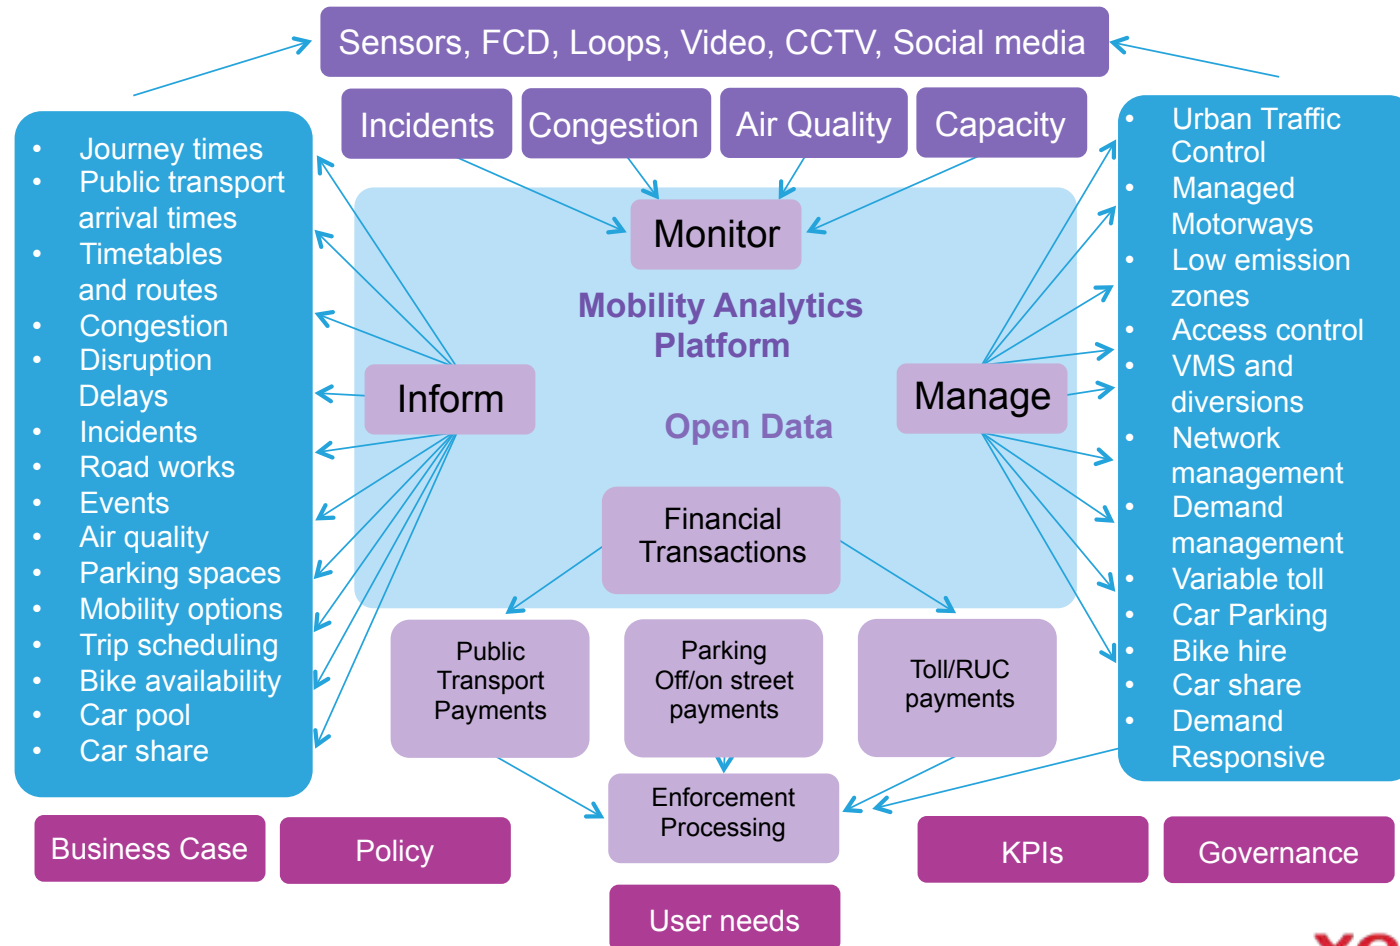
Sensors, FCD, Loops, Video, CCTV, Social media

Incidents | Congestion | Air Quality | Capacity

Monitor

- Journey times
- Public transport arrival times
- Timetables and routes
- Congestion
- Disruption Delays
- Incidents
- Road works
- Events
- Air quality
- Parking spaces
- Mobility options
- Trip scheduling
- Bike availability
- Car pool
- Car share

Mobility Analytics Platform

Inform

Manage

Open Data

- Urban Traffic Control
- Managed Motorways
- Low emission zones
- Access control
- VMS and diversions
- Network management
- Demand management
- Variable toll
- Car Parking
- Bike hire
- Car share
- Demand Responsive

Financial Transactions

Public Transport Payments

Parking Off/on street payments

Toll/RUC payments

Enforcement Processing

Business Case

Policy

KPIs

Governance

User needs